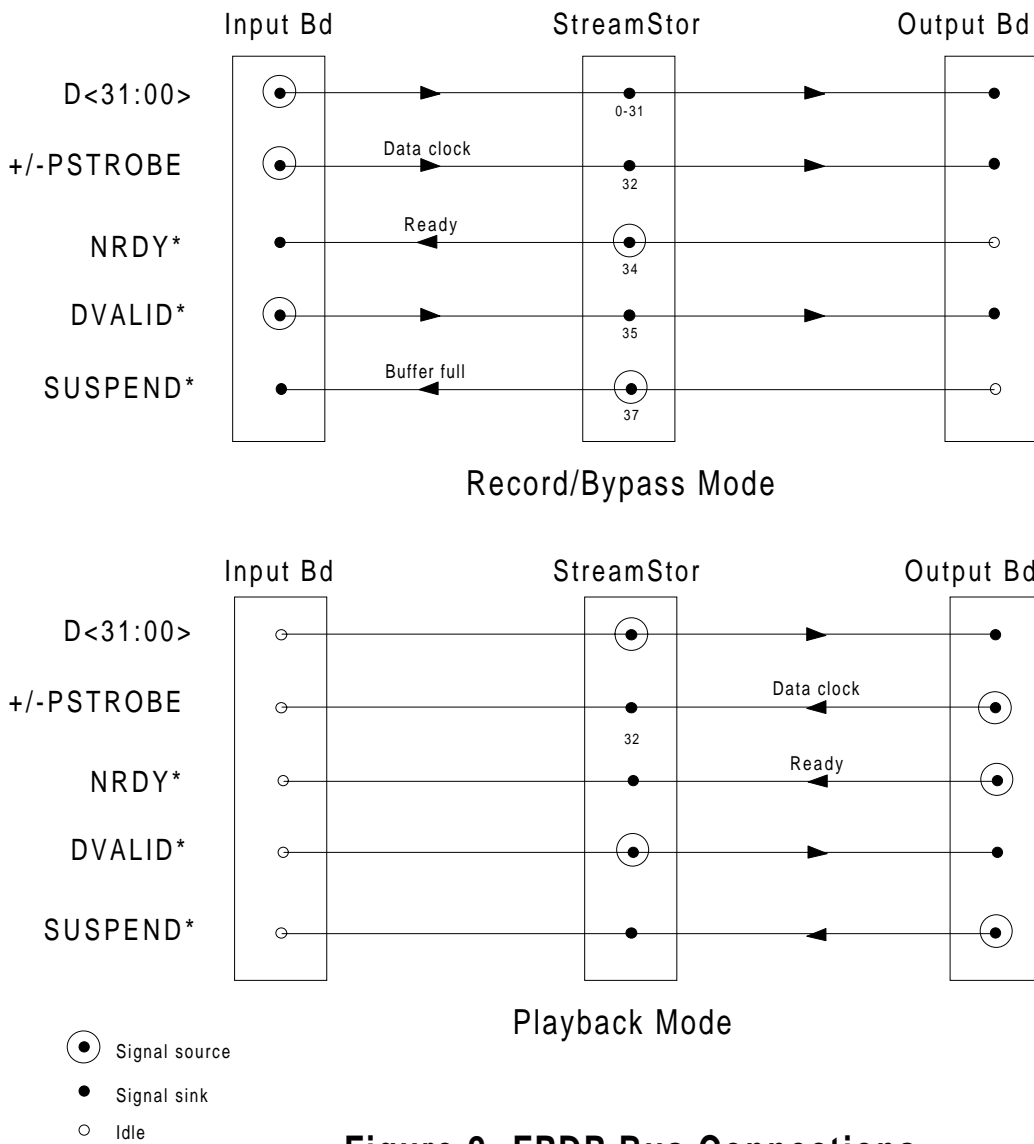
Input Bd
StreamStor
Output Bd

D<31:00>
0-31
+/-PSTROBE
Data clock
32
NRDY*
Ready
34
DVALID*
35
SUSPEND*
Buffer full
37

Record/Bypass Mode

Input Bd
StreamStor
Output Bd

D<31:00>
+/-PSTROBE
Data clock
32
NRDY*
Ready
DVALID*
SUSPEND*

Playback Mode

Signal source
Signal sink
Idle

Figure 2. FPDP Bus Connections